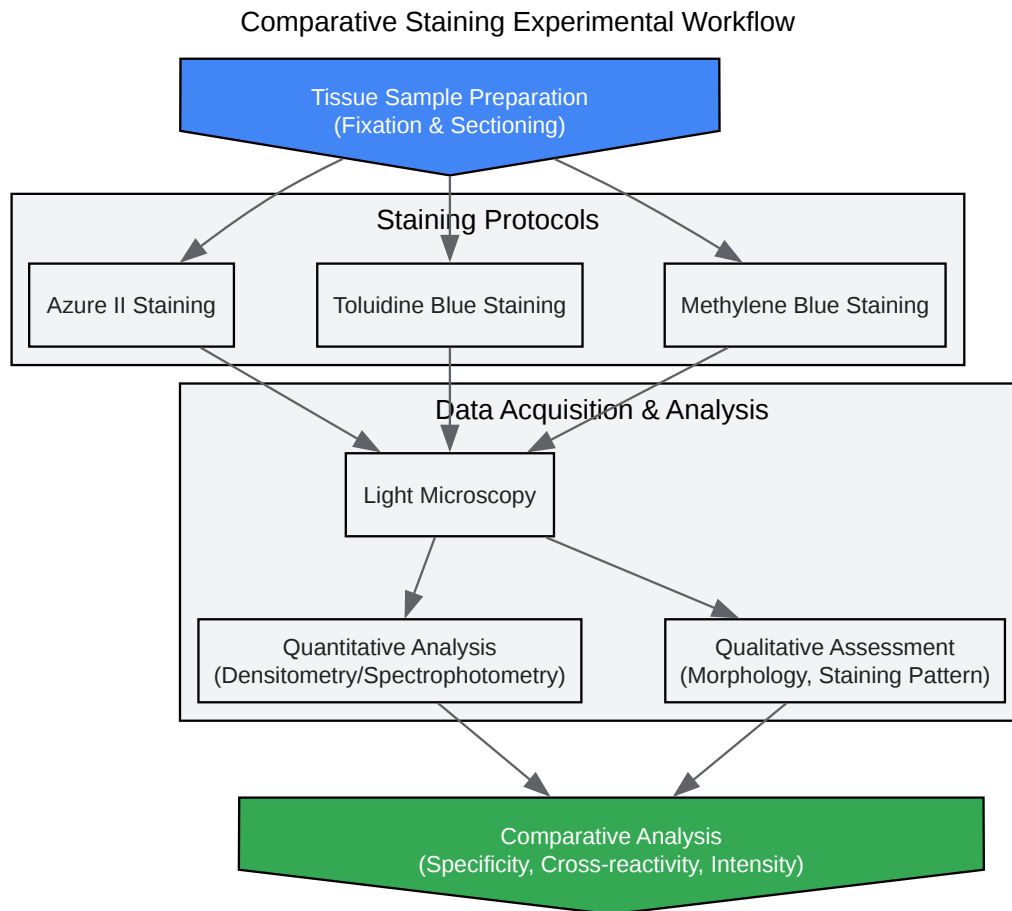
Comparative Staining Experimental Workflow

Tissue Sample Preparation
(Fixation & Sectioning)

Staining Protocols

Azure II Staining

Toluidine Blue Staining

Methylene Blue Staining

Data Acquisition & Analysis

Light Microscopy

Quantitative Analysis
(Densitometry/Spectrophotometry)

Qualitative Assessment
(Morphology, Staining Pattern)

Comparative Analysis
(Specificity, Cross-reactivity, Intensity)